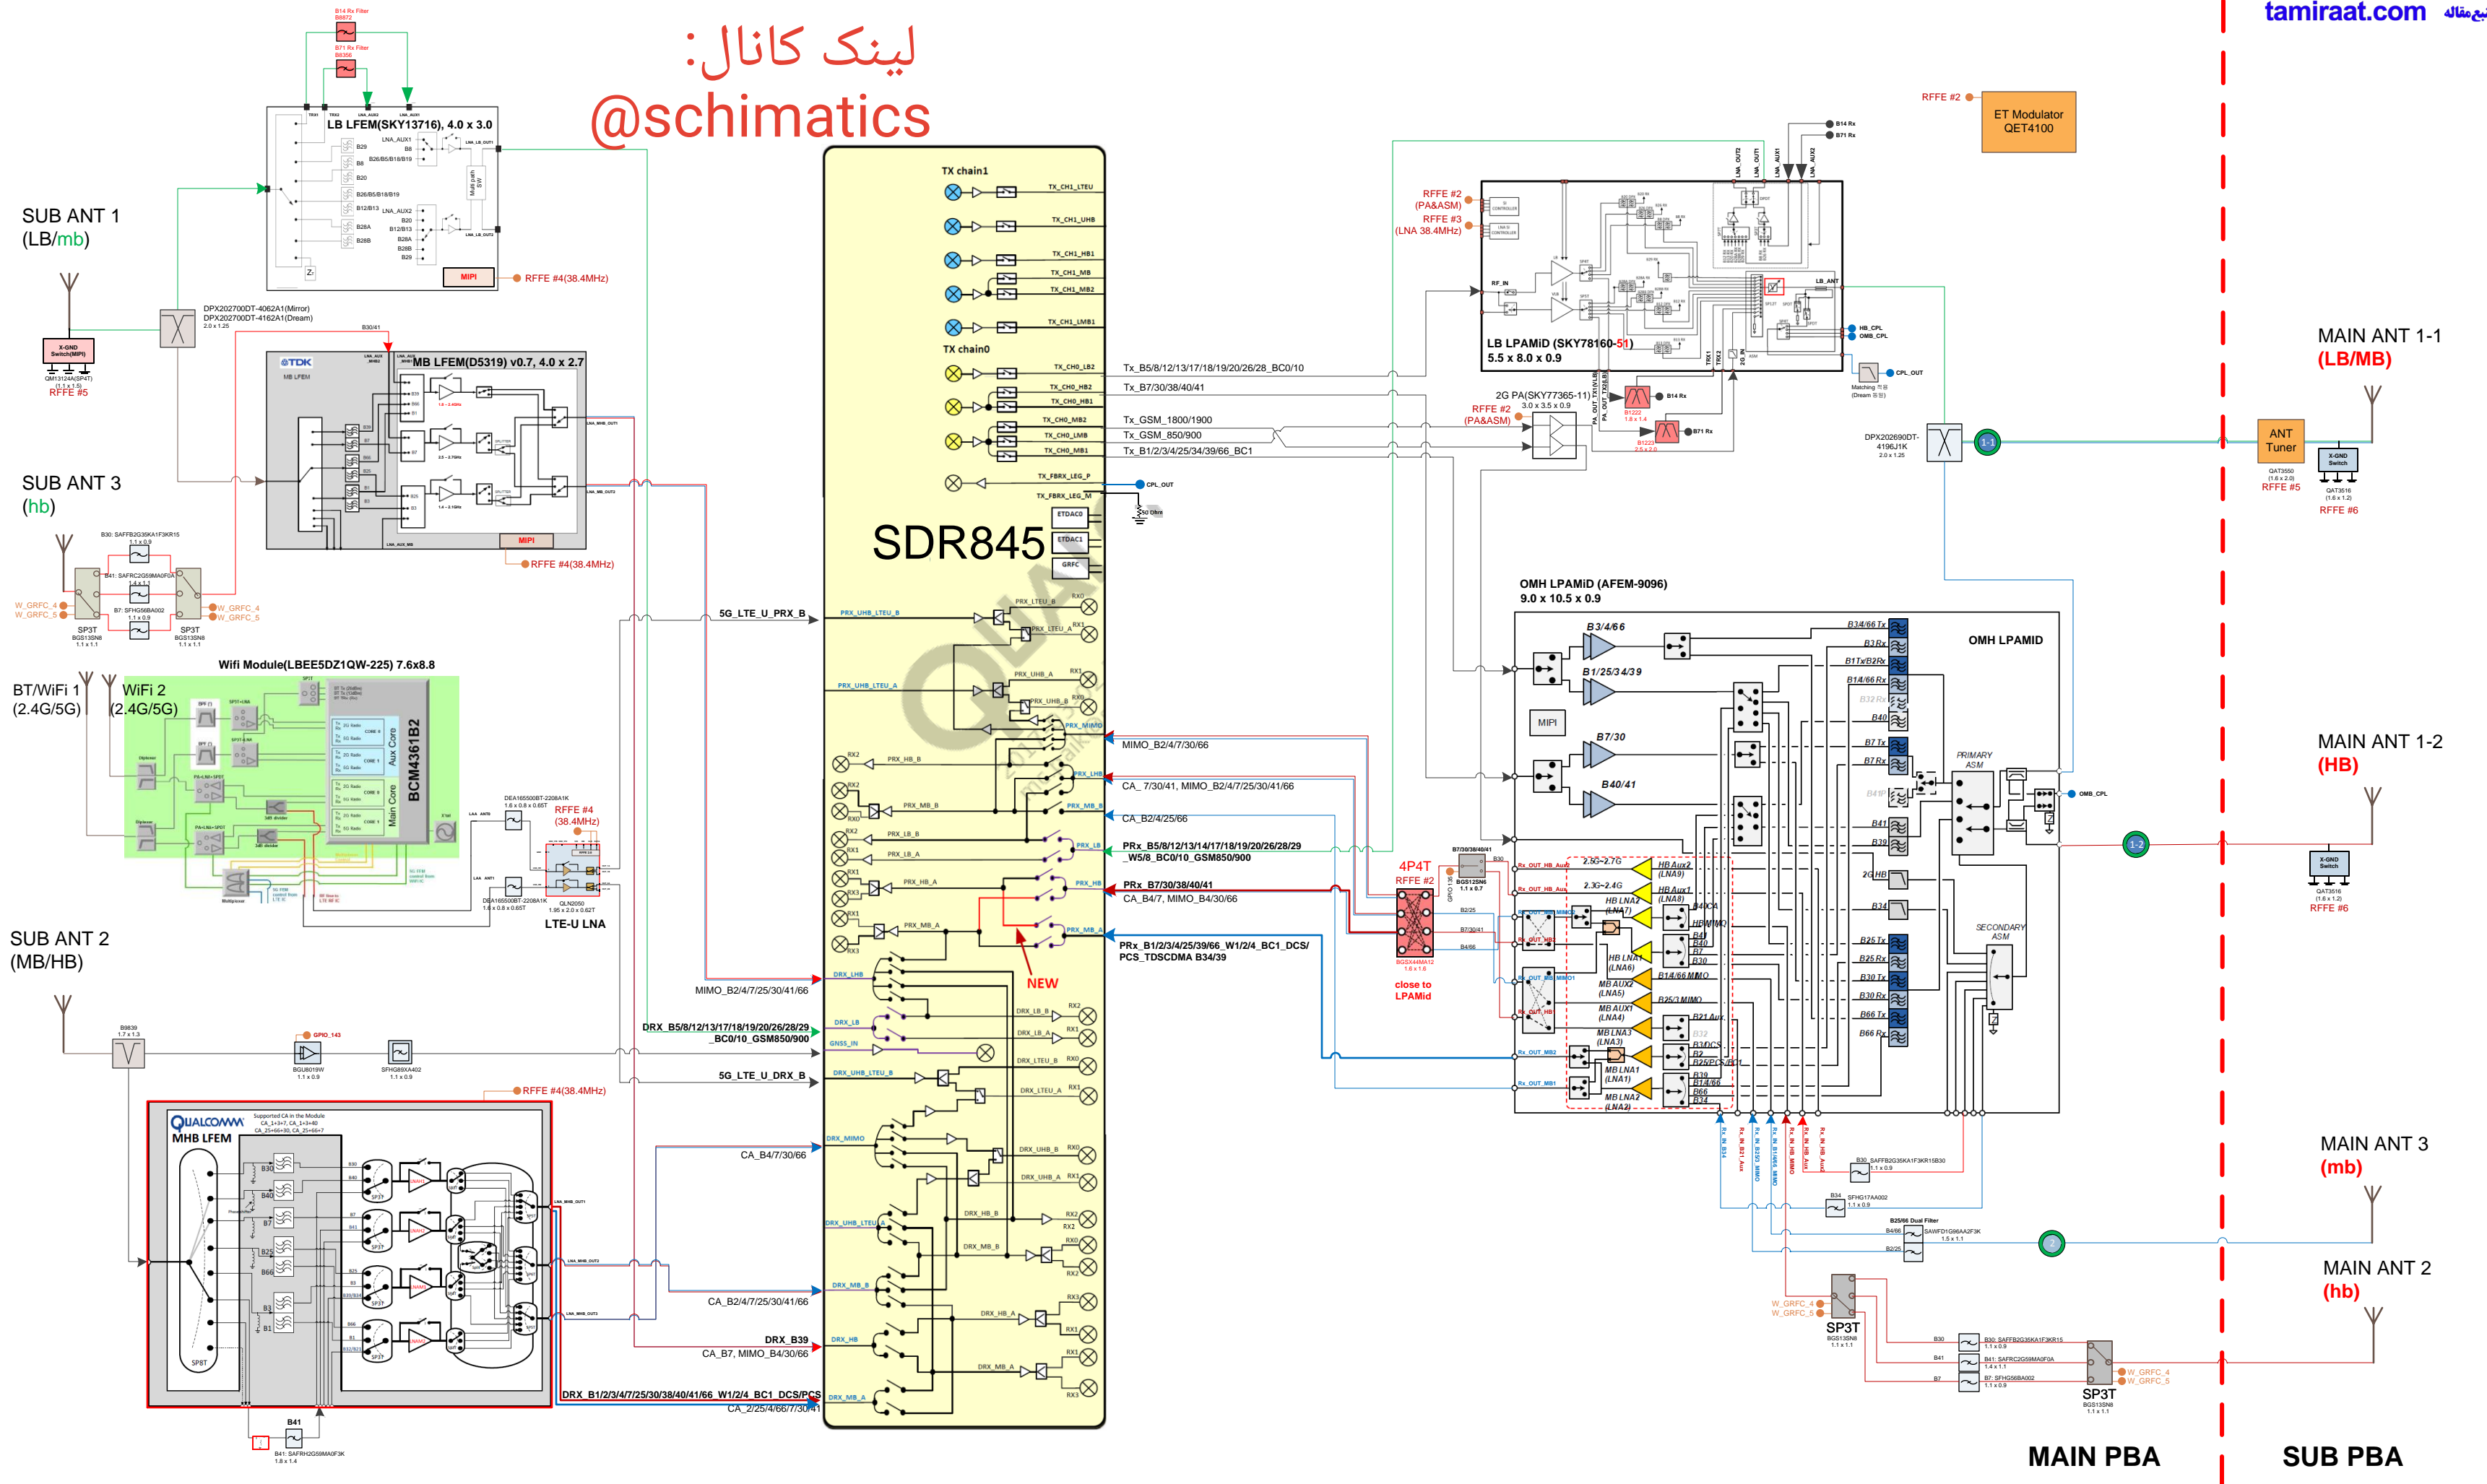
لینک کانال:
@schimatics

tamiraat.com

SUB ANT 1
(LB/mb)

SUB ANT 3
(hb)

BT/WiFi 1
(2.4G/5G)

WiFi 2
(2.4G/5G)

SUB ANT 2
(MB/HB)

B14 Rx Filter
B71 Rx Filter

LB LFEM(SKY13716), 4.0 x 3.0

MIPI
RFFE #4(38.4MHz)

DPX202700DT-4062A1(Mirror)
DPX202700DT-4162A1(Dream)
2.0 x 1.25

X-GND Switch(MIPI)
RFFE #5

MB LFEM(D5319) v0.7, 4.0 x 2.7
TDK
MIPI
RFFE #4(38.4MHz)

SP3T
SP3T

Wifi Module(LBEE5DZ1QW-225) 7.6x8.8
BCM4361B2
Aux Core
Main Core

RFFE #4
(38.4MHz)

LTE-U LNA

QUALCOMM
MHB LFEM
RFFE #4(38.4MHz)
SP8T

B41

SDR845

TX chain1
TX_CH1_LTEU
TX_CH1_UHB
TX_CH1_HB1
TX_CH1_MB
TX_CH1_MB2
TX_CH1_LMB1
TX chain0
TX_CH0_LB2
TX_CH0_HB2
TX_CH0_HB1
TX_CH0_MB2
TX_CH0_LMB
TX_CH0_MB1
TX_FBRX_LEG_P
TX_FBRX_LEG_M
ETDAC0
ETDAC1
GRFC
CPL_OUT

Tx_B5/8/12/13/17/18/19/20/26/28_BC0/10
Tx_B7/30/38/40/41
Tx_GSM_1800/1900
Tx_GSM_850/900
Tx_B1/2/3/4/25/34/39/66_BC1

5G_LTE_U_PRX_B
MIMO_B2/4/7/30/66
CA_7/30/41, MIMO_B2/4/7/25/30/41/66
CA_B2/4/25/66
PRx_B5/8/12/13/14/17/18/19/20/26/28/29_W5/8_BC0/10_GSM850/900
PRx_B7/30/38/40/41
CA_B4/7, MIMO_B4/30/66
PRx_B1/2/3/4/25/39/66_W1/2/4_BC1_DCS/PCS_TDSCDMA B34/39
NEW

MIMO_B2/4/7/25/30/41/66
DRX_B5/8/12/13/17/18/19/20/26/28/29_BC0/10_GSM850/900
5G_LTE_U_DRX_B
CA_B4/7/30/66
CA_B2/4/7/25/30/41/66
DRX_B39
CA_B7, MIMO_B4/30/66
DRX_B1/2/3/4/7/25/30/38/40/41/66_W1/2/4_BC1_DCS/PCS
CA_2/25/4/66/7/30/41

ET Modulator
QET4100
RFFE #2

RFFE #2
(PA&ASM)
RFFE #3
(LNA 38.4MHz)
LB LPAMiD (SKY78160-51)
5.5 x 8.0 x 0.9

2G PA(SKY77365-11)
3.0 x 3.5 x 0.9
RFFE #2
(PA&ASM)

DPX202690DT-4196J1K
2.0 x 1.25

OMH LPAMiD (AFEM-9096)
9.0 x 10.5 x 0.9
OMH LPAMID
MIPI
PRIMARY ASM
SECONDARY ASM

4P4T
RFFE #2
close to LPAMid

MAIN ANT 1-1
(LB/MB)
ANT Tuner
RFFE #5
RFFE #6

MAIN ANT 1-2
(HB)
RFFE #6

MAIN ANT 3
(mb)

MAIN ANT 2
(hb)

SP3T
SP3T

MAIN PBA
SUB PBA